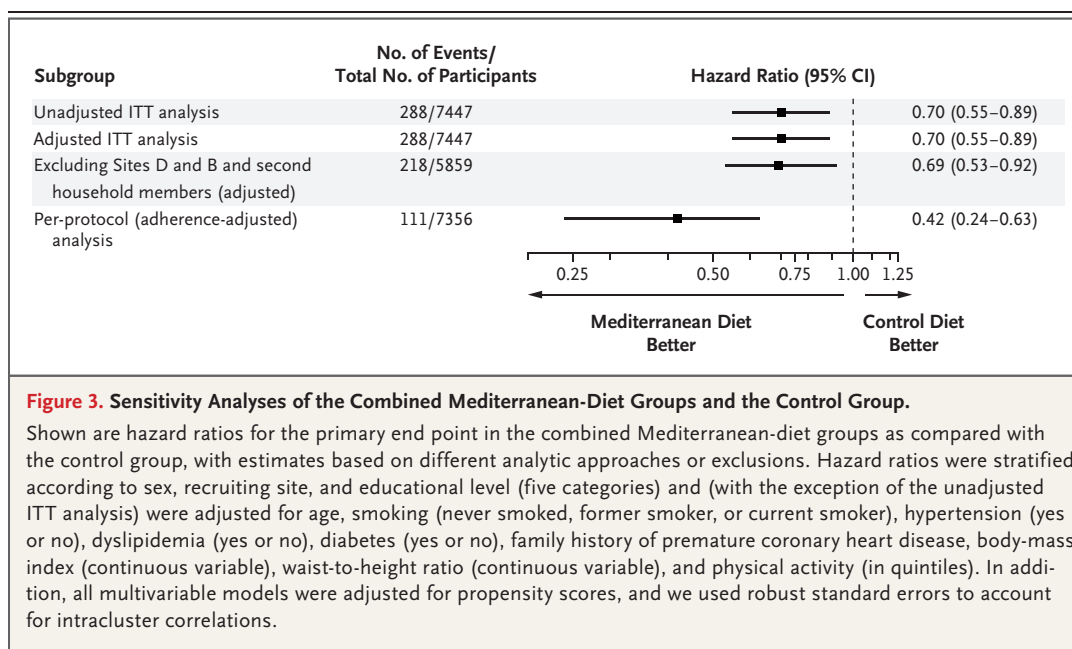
| Subgroup | No. of Events/ Total No. of Participants | Hazard Ratio (95% CI) |
|---|---|---|
| Unadjusted ITT analysis | 288/7447 | 0.70 (0.55–0.89) |
| Adjusted ITT analysis | 288/7447 | 0.70 (0.55–0.89) |
| Excluding Sites D and B and second household members (adjusted) | 218/5859 | 0.69 (0.53–0.92) |
| Per-protocol (adherence-adjusted) analysis | 111/7356 | 0.42 (0.24–0.63) |

0.25 0.50 0.75 1.00 1.25

Mediterranean Diet Better

Control Diet Better

Figure 3. Sensitivity Analyses of the Combined Mediterranean-Diet Groups and the Control Group.

Shown are hazard ratios for the primary end point in the combined Mediterranean-diet groups as compared with the control group, with estimates based on different analytic approaches or exclusions. Hazard ratios were stratified according to sex, recruiting site, and educational level (five categories) and (with the exception of the unadjusted ITT analysis) were adjusted for age, smoking (never smoked, former smoker, or current smoker), hypertension (yes or no), dyslipidemia (yes or no), diabetes (yes or no), family history of premature coronary heart disease, body-mass index (continuous variable), waist-to-height ratio (continuous variable), and physical activity (in quintiles). In addition, all multivariable models were adjusted for propensity scores, and we used robust standard errors to account for intracluster correlations.